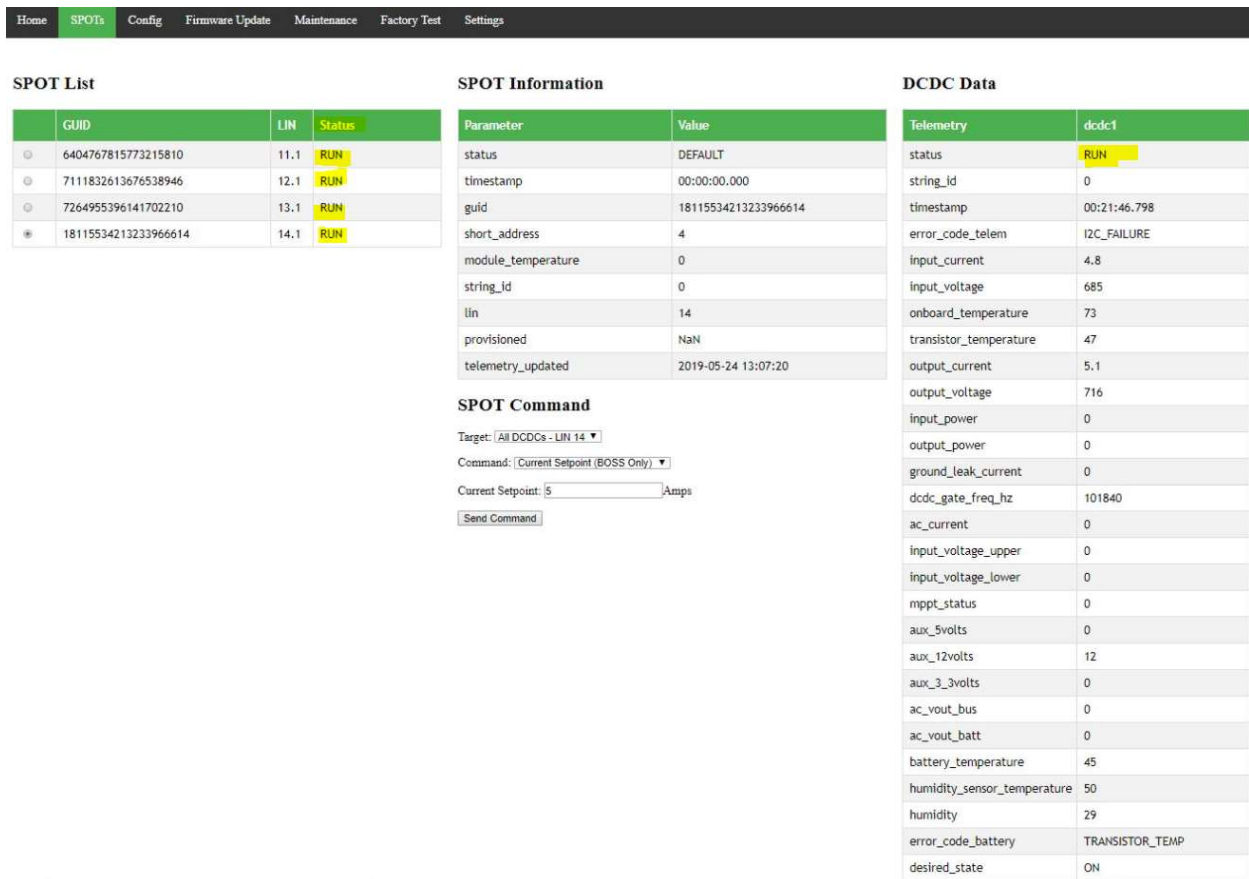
Home SPOTs Config Firmware Update Maintenance Factory Test Settings

SPOT List

| | GUID | LIN | Status |
|---|---|---|---|
| | 6404767815773215810 | 11.1 | RUN |
| | 7111832613676538946 | 12.1 | RUN |
| | 7264955396141702210 | 13.1 | RUN |
| | 18115534213233966614 | 14.1 | RUN |

SPOT Information

| Parameter | Value |
|---|---|
| status | DEFAULT |
| timestamp | 00:00:00.000 |
| guid | 18115534213233966614 |
| short_address | 4 |
| module_temperature | 0 |
| string_id | 0 |
| lin | 14 |
| provisioned | NaN |
| telemetry_updated | 2019-05-24 13:07:20 |

SPOT Command

Target: All DCDCs - LIN 14

Command: Current Setpoint (BOSS Only)

Current Setpoint: 5 Amps

Send Command

DCDC Data

| Telemetry | dcdc1 |
|---|---|
| status | RUN |
| string_id | 0 |
| timestamp | 00:21:46.798 |
| error_code_telem | I2C_FAILURE |
| input_current | 4.8 |
| input_voltage | 685 |
| onboard_temperature | 73 |
| transistor_temperature | 47 |
| output_current | 5.1 |
| output_voltage | 716 |
| input_power | 0 |
| output_power | 0 |
| ground_leak_current | 0 |
| dcdc_gate_freq_hz | 101840 |
| ac_current | 0 |
| input_voltage_upper | 0 |
| input_voltage_lower | 0 |
| mppt_status | 0 |
| aux_5volts | 0 |
| aux_12volts | 12 |
| aux_3_3volts | 0 |
| ac_vout_bus | 0 |
| ac_vout_batt | 0 |
| battery_temperature | 45 |
| humidity_sensor_temperature | 50 |
| humidity | 29 |
| error_code_battery | TRANSISTOR_TEMP |
| desired_state | ON |